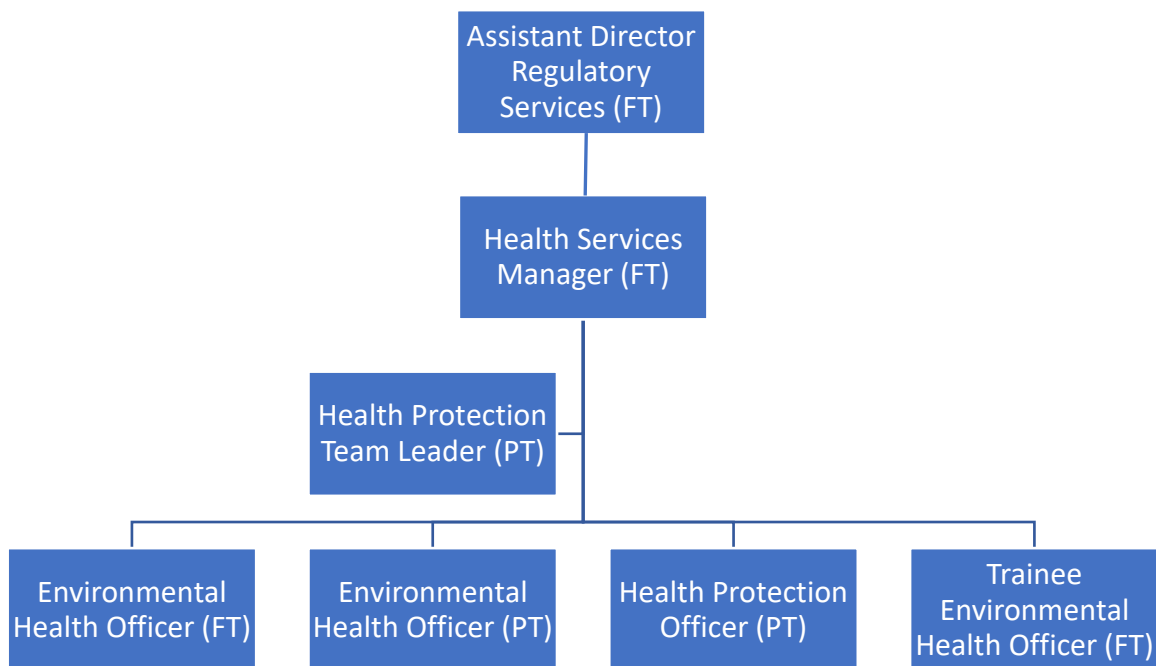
Assistant Director Regulatory Services (FT)

Health Services Manager (FT)

Health Protection Team Leader (PT)

Environmental Health Officer (FT)

Environmental Health Officer (PT)

Health Protection Officer (PT)

Trainee Environmental Health Officer (FT)